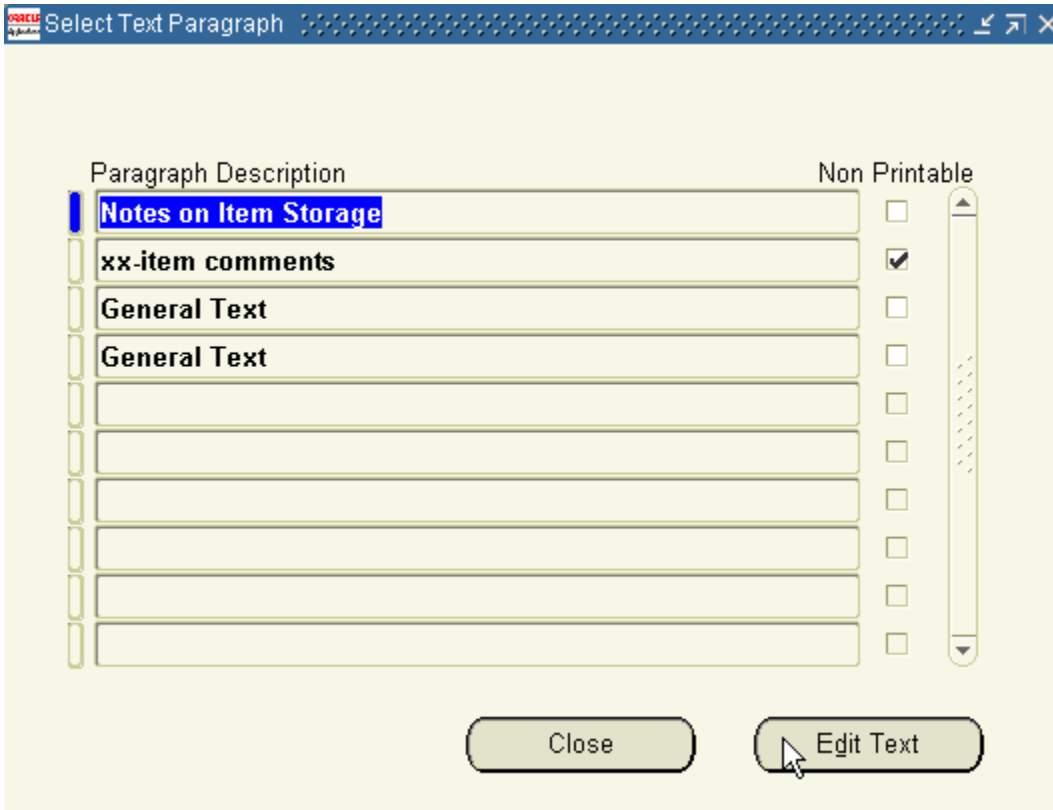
Select Text Paragraph

| Paragraph Description | Non Printable |
|---|---|
| Notes on Item Storage | ☐ |
| xx-item comments | ☑ |
| General Text | ☐ |
| General Text | ☐ |
| | ☐ |
| | ☐ |
| | ☐ |
| | ☐ |
| | ☐ |
| | ☐ |

Close

Edit Text